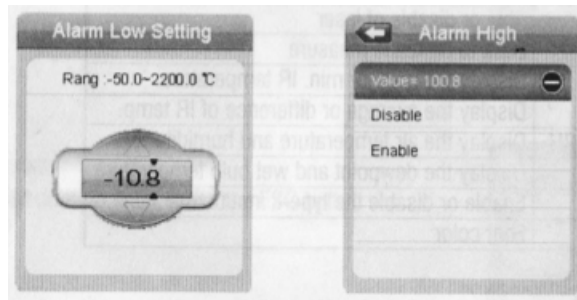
Alarm Low Setting

Rang :-50.0~2200.0 ℃

-10.8

Alarm High

Value= 100.8

Disable

Enable

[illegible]
Display the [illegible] or difference of IR temp.
Display the IR temperature and humidity
Display the dewpoint and wet bulb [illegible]
Enable or disable the type-K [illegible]
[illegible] color